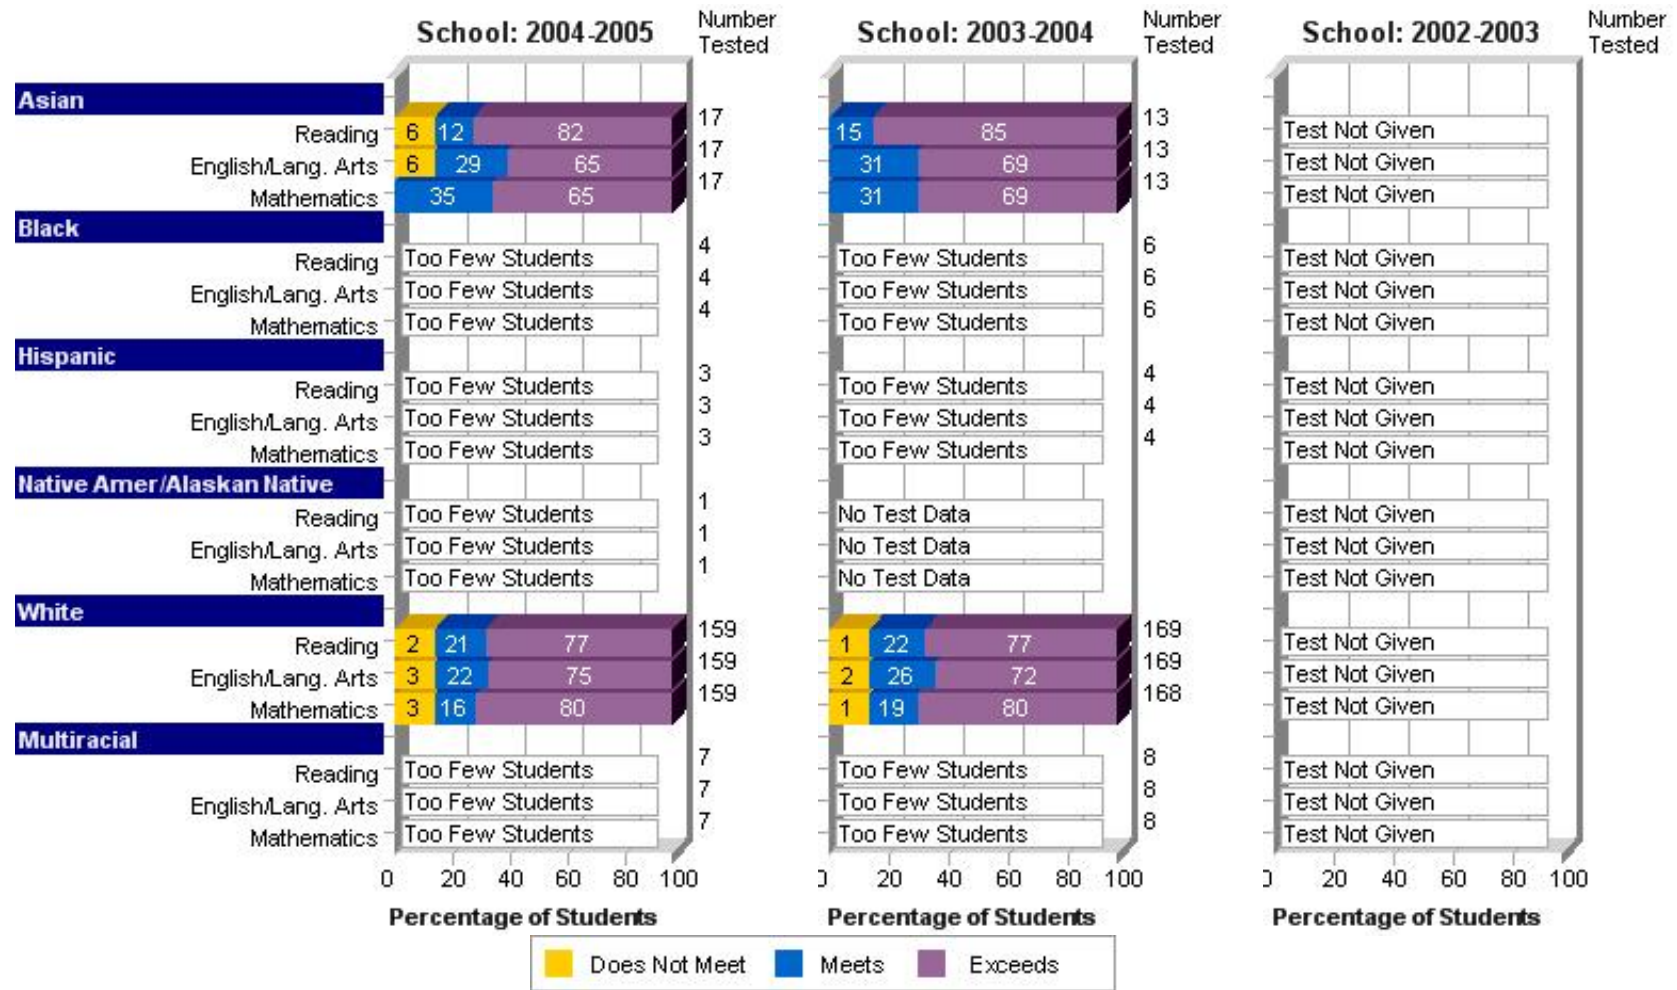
School: 2004-2005

Number Tested

School: 2003-2004

Number Tested

School: 2002-2003

Number Tested

Asian

| | 2004-2005 | Number Tested | 2003-2004 | Number Tested | 2002-2003 |
|---|---|---|---|---|---|
| Reading | 6 12 82 | 17 | 15 85 | 13 | Test Not Given |
| English/Lang. Arts | 6 29 65 | 17 | 31 69 | 13 | Test Not Given |
| Mathematics | 35 65 | 17 | 31 69 | 13 | Test Not Given |

Black

| | 2004-2005 | Number Tested | 2003-2004 | Number Tested | 2002-2003 |
|---|---|---|---|---|---|
| Reading | Too Few Students | 4 | Too Few Students | 6 | Test Not Given |
| English/Lang. Arts | Too Few Students | 4 | Too Few Students | 6 | Test Not Given |
| Mathematics | Too Few Students | 4 | Too Few Students | 6 | Test Not Given |

Hispanic

| | 2004-2005 | Number Tested | 2003-2004 | Number Tested | 2002-2003 |
|---|---|---|---|---|---|
| Reading | Too Few Students | 3 | Too Few Students | 4 | Test Not Given |
| English/Lang. Arts | Too Few Students | 3 | Too Few Students | 4 | Test Not Given |
| Mathematics | Too Few Students | 3 | Too Few Students | 4 | Test Not Given |

Native Amer/Alaskan Native

| | 2004-2005 | Number Tested | 2003-2004 | Number Tested | 2002-2003 |
|---|---|---|---|---|---|
| Reading | Too Few Students | 1 | No Test Data | | Test Not Given |
| English/Lang. Arts | Too Few Students | 1 | No Test Data | | Test Not Given |
| Mathematics | Too Few Students | 1 | No Test Data | | Test Not Given |

White

| | 2004-2005 | Number Tested | 2003-2004 | Number Tested | 2002-2003 |
|---|---|---|---|---|---|
| Reading | 2 21 77 | 159 | 1 22 77 | 169 | Test Not Given |
| English/Lang. Arts | 3 22 75 | 159 | 2 26 72 | 169 | Test Not Given |
| Mathematics | 3 16 80 | 159 | 1 19 80 | 168 | Test Not Given |

Multiracial

| | 2004-2005 | Number Tested | 2003-2004 | Number Tested | 2002-2003 |
|---|---|---|---|---|---|
| Reading | Too Few Students | 7 | Too Few Students | 8 | Test Not Given |
| English/Lang. Arts | Too Few Students | 7 | Too Few Students | 8 | Test Not Given |
| Mathematics | Too Few Students | 7 | Too Few Students | 8 | Test Not Given |

0 20 40 60 80 100
Percentage of Students

0 20 40 60 80 100
Percentage of Students

0 20 40 60 80 100
Percentage of Students

Does Not Meet  Meets  Exceeds